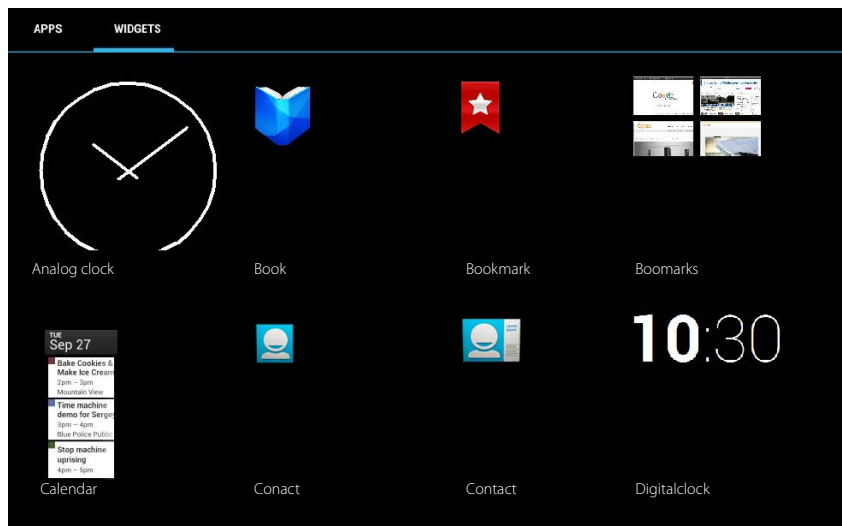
APPS WIDGETS

Analog clock

Book

Bookmark

Boomarks

TUE
Sep 27
Bake Cookies & Make Ice Cream
2pm – 3pm
Mountain View
Time machine demo for Serge
3pm – 4pm
Blue Police Public
Stop machine uprising
4pm – 5pm

Calendar

Conact

Contact

10:30

Digitalclock